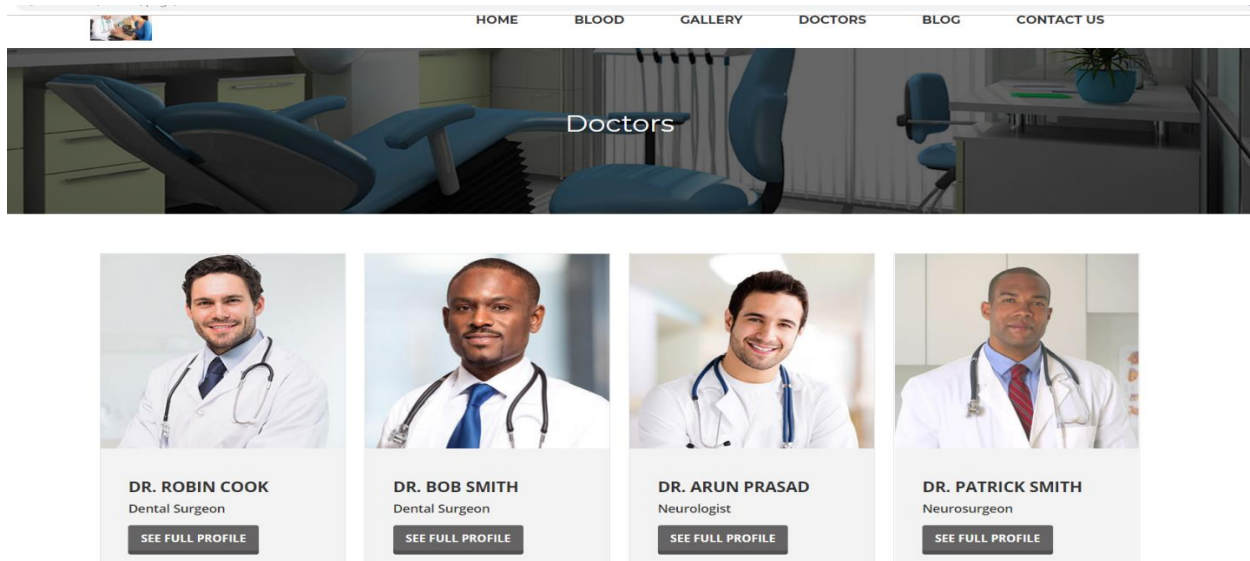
HOME BLOOD GALLERY DOCTORS BLOG CONTACT US

Doctors

DR. ROBIN COOK
Dental Surgeon
SEE FULL PROFILE

DR. BOB SMITH
Dental Surgeon
SEE FULL PROFILE

DR. ARUN PRASAD
Neurologist
SEE FULL PROFILE

DR. PATRICK SMITH
Neurosurgeon
SEE FULL PROFILE